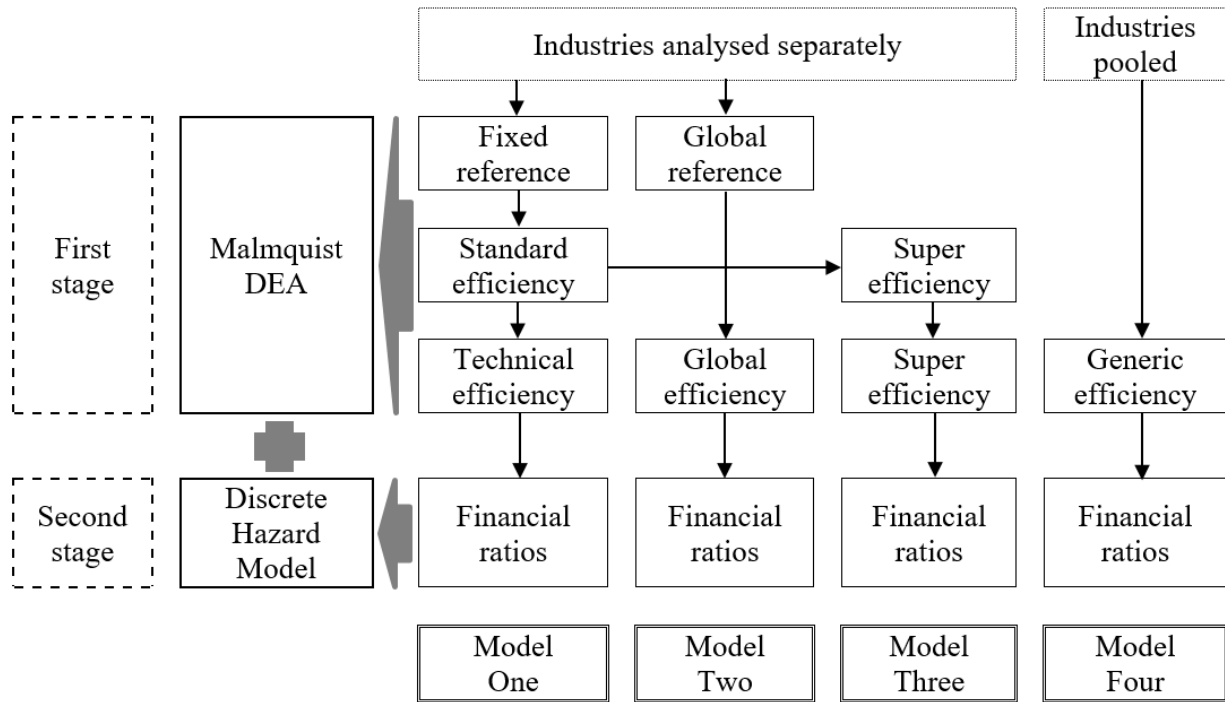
Industries analysed separately

Industries pooled

First stage

Malmquist DEA

Fixed reference

Global reference

Standard efficiency

Super efficiency

Technical efficiency

Global efficiency

Super efficiency

Generic efficiency

Second stage

Discrete Hazard Model

Financial ratios

Financial ratios

Financial ratios

Financial ratios

Model One

Model Two

Model Three

Model Four